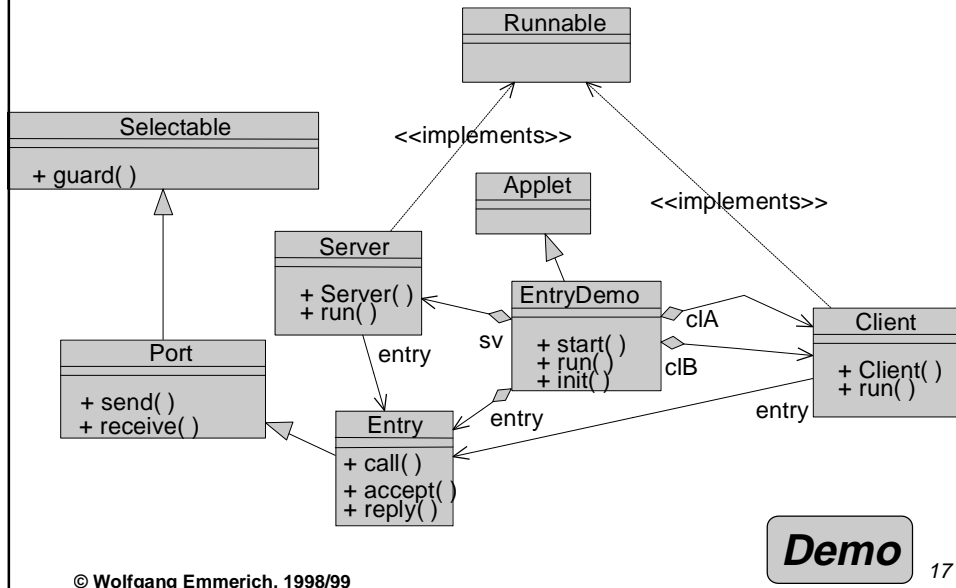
Runnable

Selectable

+ guard( )

<<implements>>

Applet

<<implements>>

Server

+ Server( )
+ run( )

EntryDemo

+ start( )
+ run( )
+ init( )

clA

Client

+ Client( )
+ run( )

sv

clB

Port

+ send( )
+ receive( )

entry

entry

entry

Entry

+ call( )
+ accept( )
+ reply( )

Demo

17

© Wolfgang Emmerich, 1998/99